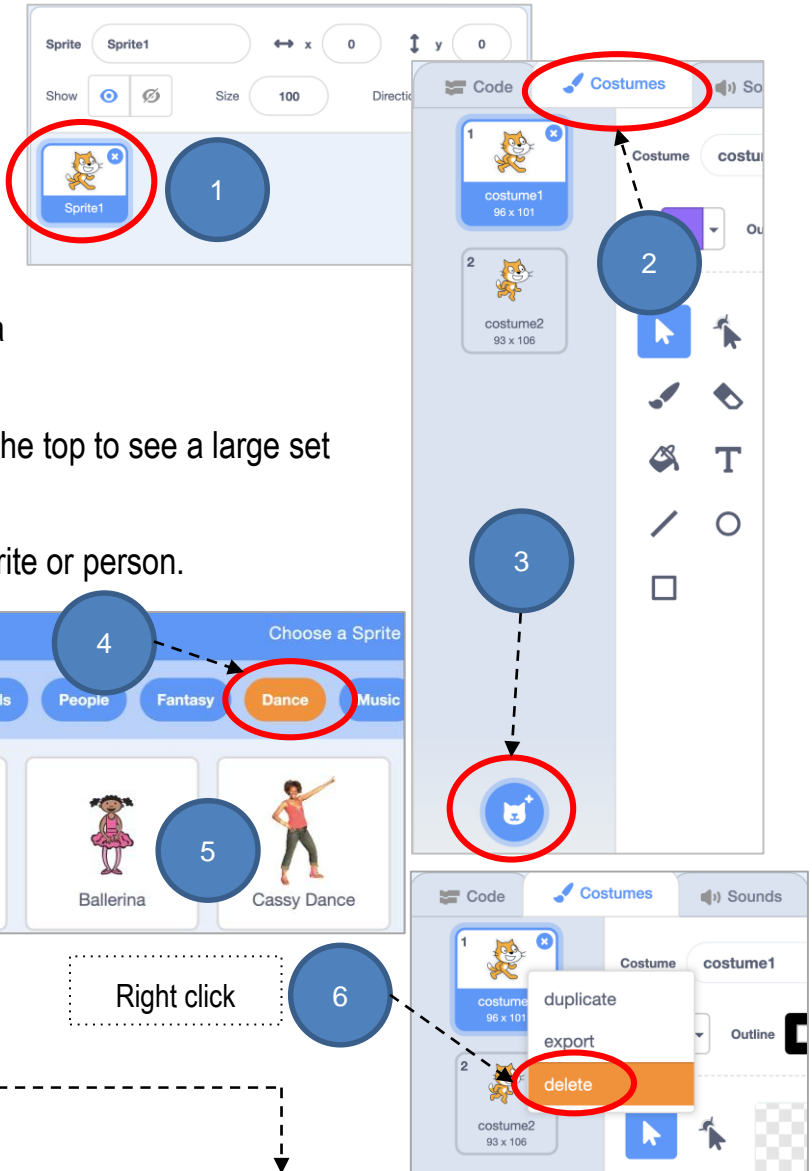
Sprite Sprite1 ↔ x 0 ↕ y 0

Show Size 100 Directi

Sprite1

1

Code Costumes So

1

costume1
96 x 101

Costume costu

2

2

costume2
93 x 106

Ou

a

he top to see a large set

3

rite or person.

4

Choose a Sprite

ls People Fantasy Dance Music

5

Ballerina

Cassy Dance

Code Costumes Sounds

1

Costume costume1

Right click

6

costume
96 x 101

duplicate

export

Outline

2

delete

costume2
93 x 106